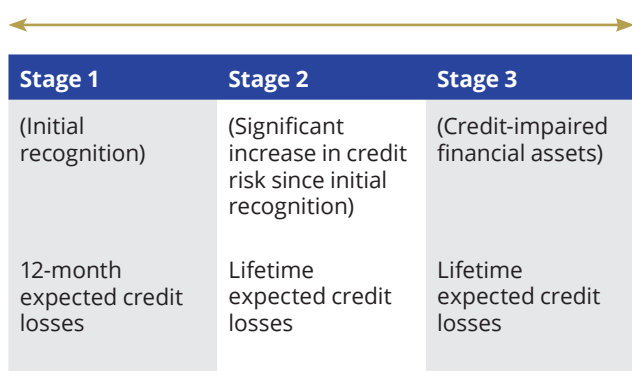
| Stage 1 | Stage 2 | Stage 3 |
|---|---|---|
| (Initial recognition) | (Significant increase in credit risk since initial recognition) | (Credit-impaired financial assets) |
| 12-month expected credit losses | Lifetime expected credit losses | Lifetime expected credit losses |